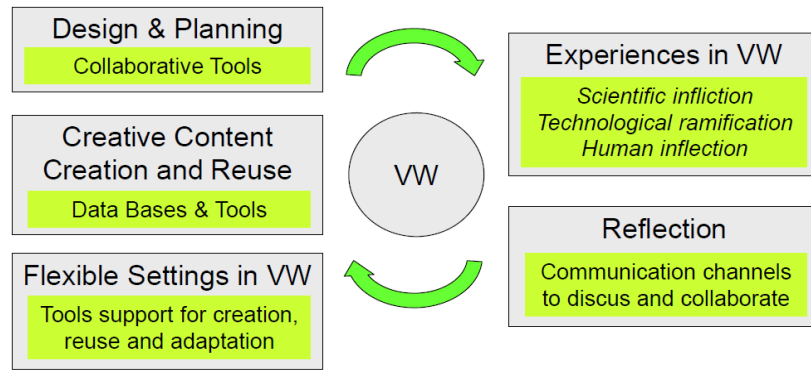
Design & Planning

Collaborative Tools

Creative Content Creation and Reuse

Data Bases & Tools

Flexible Settings in VW

Tools support for creation, reuse and adaptation

VW

Experiences in VW

*Scientific infliction*
*Technological ramification*
*Human inflection*

Reflection

Communication channels to discus and collaborate